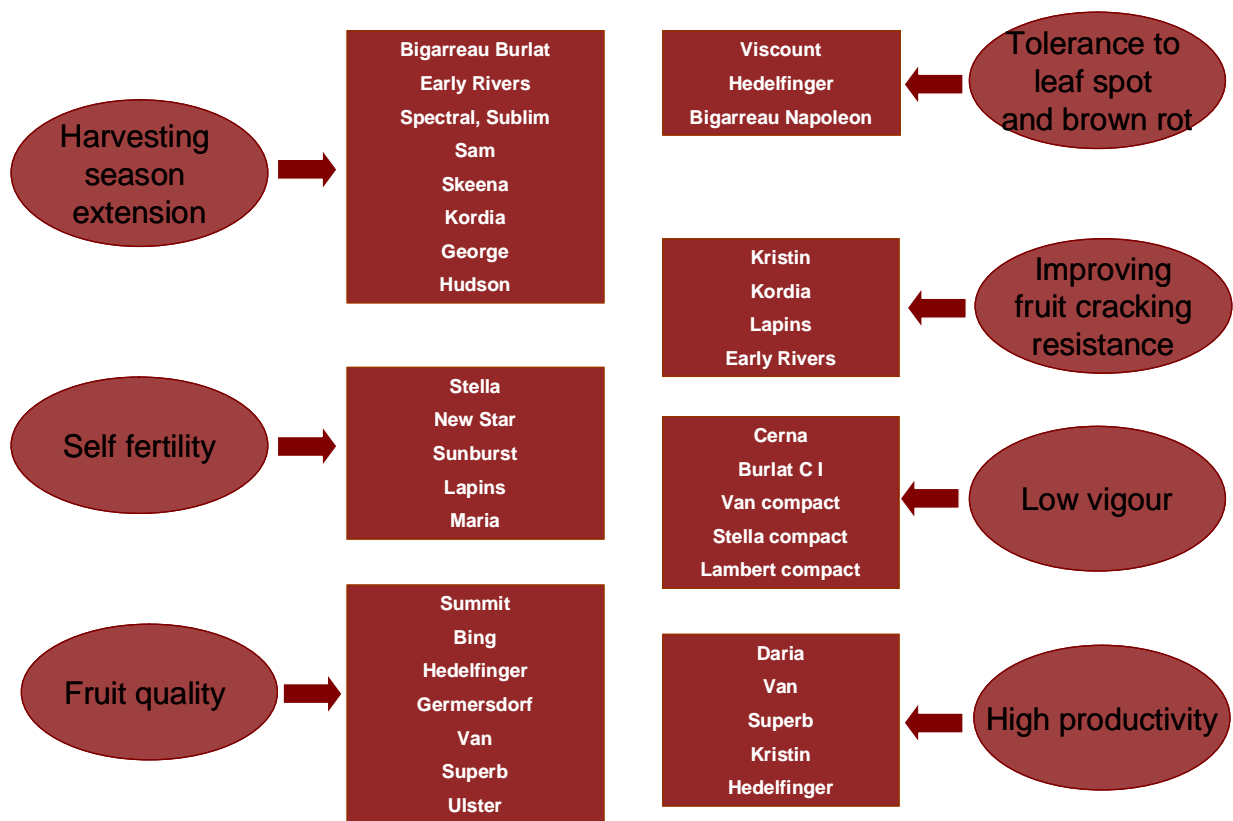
Harvesting season extension

Bigarreau Burlat
Early Rivers
Spectral, Sublim
Sam
Skeena
Kordia
George
Hudson

Viscount
Hedelfinger
Bigarreau Napoleon

Tolerance to leaf spot and brown rot

Kristin
Kordia
Lapins
Early Rivers

Improving fruit cracking resistance

Self fertility

Stella
New Star
Sunburst
Lapins
Maria

Cerna
Burlat C I
Van compact
Stella compact
Lambert compact

Low vigour

Fruit quality

Summit
Bing
Hedelfinger
Germersdorf
Van
Superb
Ulster

Daria
Van
Superb
Kristin
Hedelfinger

High productivity